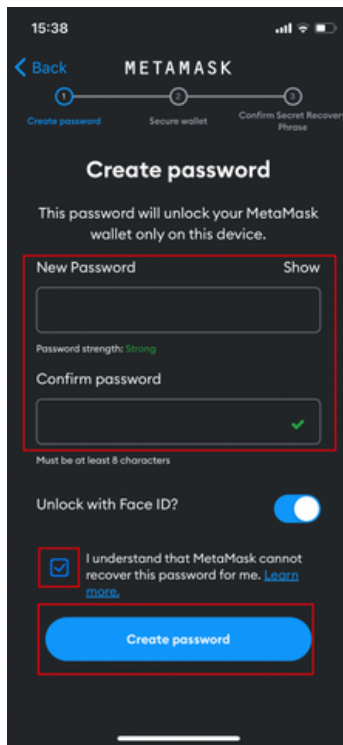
15:38

Back

METAMASK

1 Create password
2 Secure wallet
3 Confirm Secret Recover Phrase

Create password

This password will unlock your MetaMask wallet only on this device.

New Password
Show

Password strength: Strong

Confirm password

Must be at least 8 characters

Unlock with Face ID?

I understand that MetaMask cannot recover this password for me. Learn more.

Create password